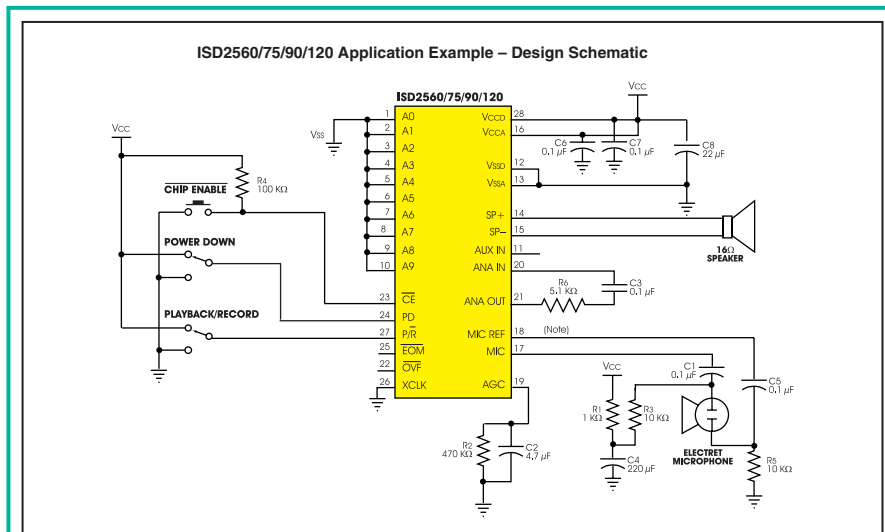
ISD2560/75/90/120 Application Example – Design Schematic

ISD2560/75/90/120

VCC

VCC

VSS

R4 100 KΩ

$\overline{\text{CHIP ENABLE}}$

POWER DOWN

PLAYBACK/RECORD

| 1 | A0 | VCCD | 28 |
|---|---|---|---|
| 2 | A1 | VCCA | 16 |
| 3 | A2 | | |
| 4 | A3 | VSSD | 12 |
| 5 | A4 | VSSA | 13 |
| 6 | A5 | | |
| 7 | A6 | SP+ | 14 |
| 8 | A7 | SP– | 15 |
| 9 | A8 | AUX IN | 11 |
| 10 | A9 | ANA IN | 20 |
| 23 | $\overline{\text{CE}}$ | ANA OUT | 21 |
| 24 | PD | | |
| 27 | P/$\overline{\text{R}}$ | MIC REF | 18 |
| 25 | $\overline{\text{EOM}}$ | MIC | 17 |
| 22 | $\overline{\text{OVF}}$ | | |
| 26 | XCLK | AGC | 19 |

C6 0.1 µF

C7 0.1 µF

C8 22 µF

16Ω SPEAKER

R6 5.1 KΩ

C3 0.1 µF

(Note)

VCC

C1 0.1 µF

C5 0.1 µF

R1 1 KΩ

R3 10 KΩ

ELECTRET MICROPHONE

C4 220 µF

R5 10 KΩ

R2 470 KΩ

C2 4.7 µF